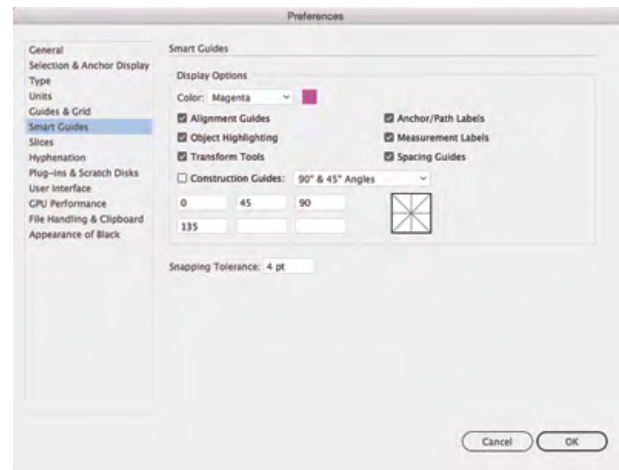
Preferences

General
Selection & Anchor Display
Type
Units
Guides & Grid
Smart Guides
Slices
Hyphenation
Plug-ins & Scratch Disks
User Interface
GPU Performance
File Handling & Clipboard
Appearance of Black

Smart Guides

Display Options

Color: Magenta

☑ Alignment Guides
☑ Object Highlighting
☑ Transform Tools
☑ Anchor/Path Labels
☑ Measurement Labels
☑ Spacing Guides

☐ Construction Guides: 90° & 45° Angles

0
45
90
135

Snapping Tolerance: 4 pt

Cancel
OK